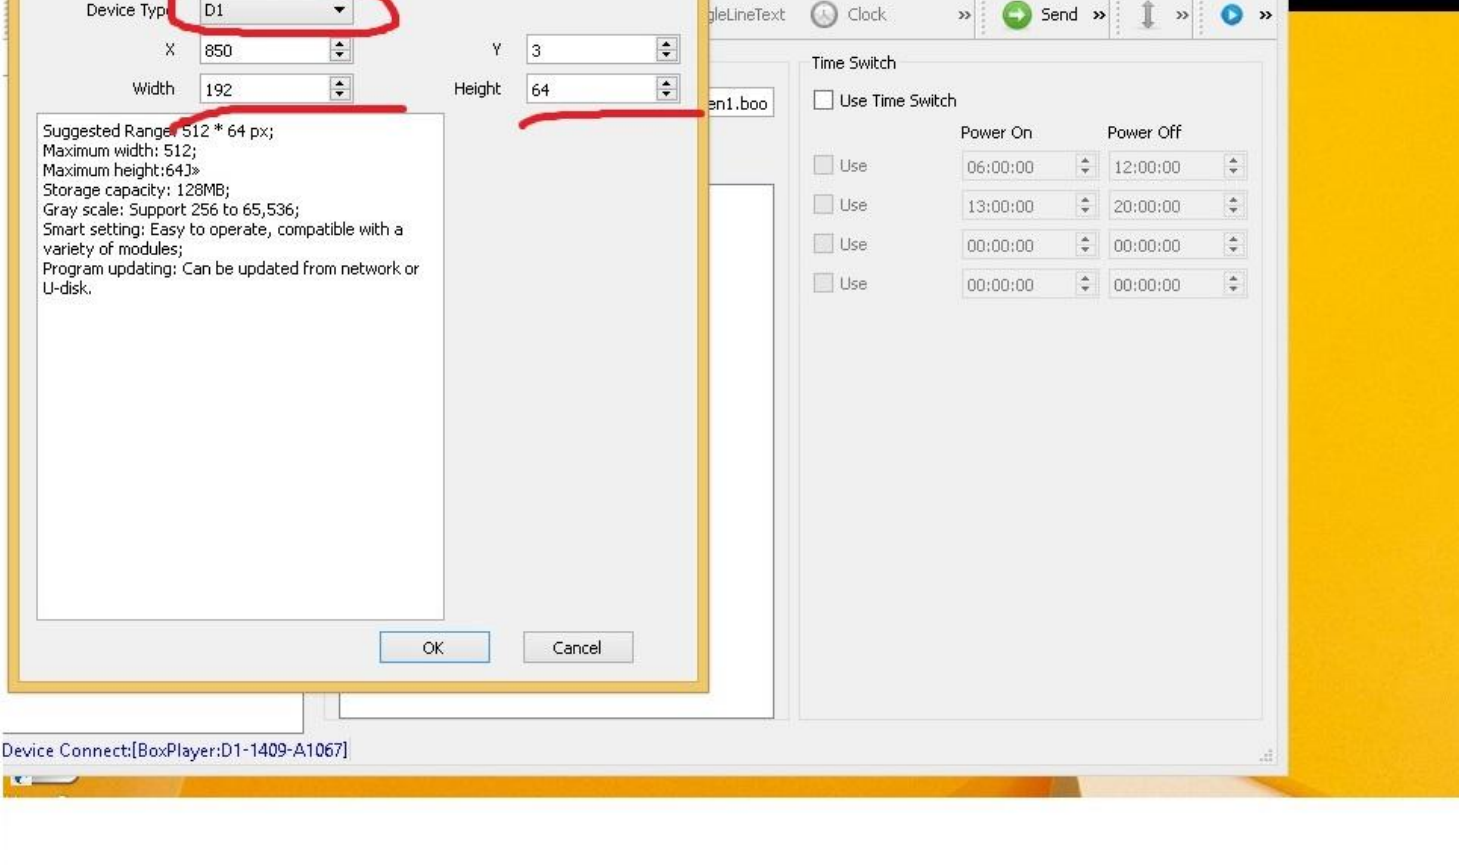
Device Typ D1

X 850

Y 3

Width 192

Height 64

Suggested Range: 512 * 64 px;
Maximum width: 512;
Maximum height:64J»
Storage capacity: 128MB;
Gray scale: Support 256 to 65,536;
Smart setting: Easy to operate, compatible with a variety of modules;
Program updating: Can be updated from network or U-disk.

OK Cancel

gleLineText Clock » Send » » »

en1.boo

Time Switch

Use Time Switch

| | Power On | Power Off |
|---|---|---|
| Use | 06:00:00 | 12:00:00 |
| Use | 13:00:00 | 20:00:00 |
| Use | 00:00:00 | 00:00:00 |
| Use | 00:00:00 | 00:00:00 |

Device Connect:[BoxPlayer:D1-1409-A1067]